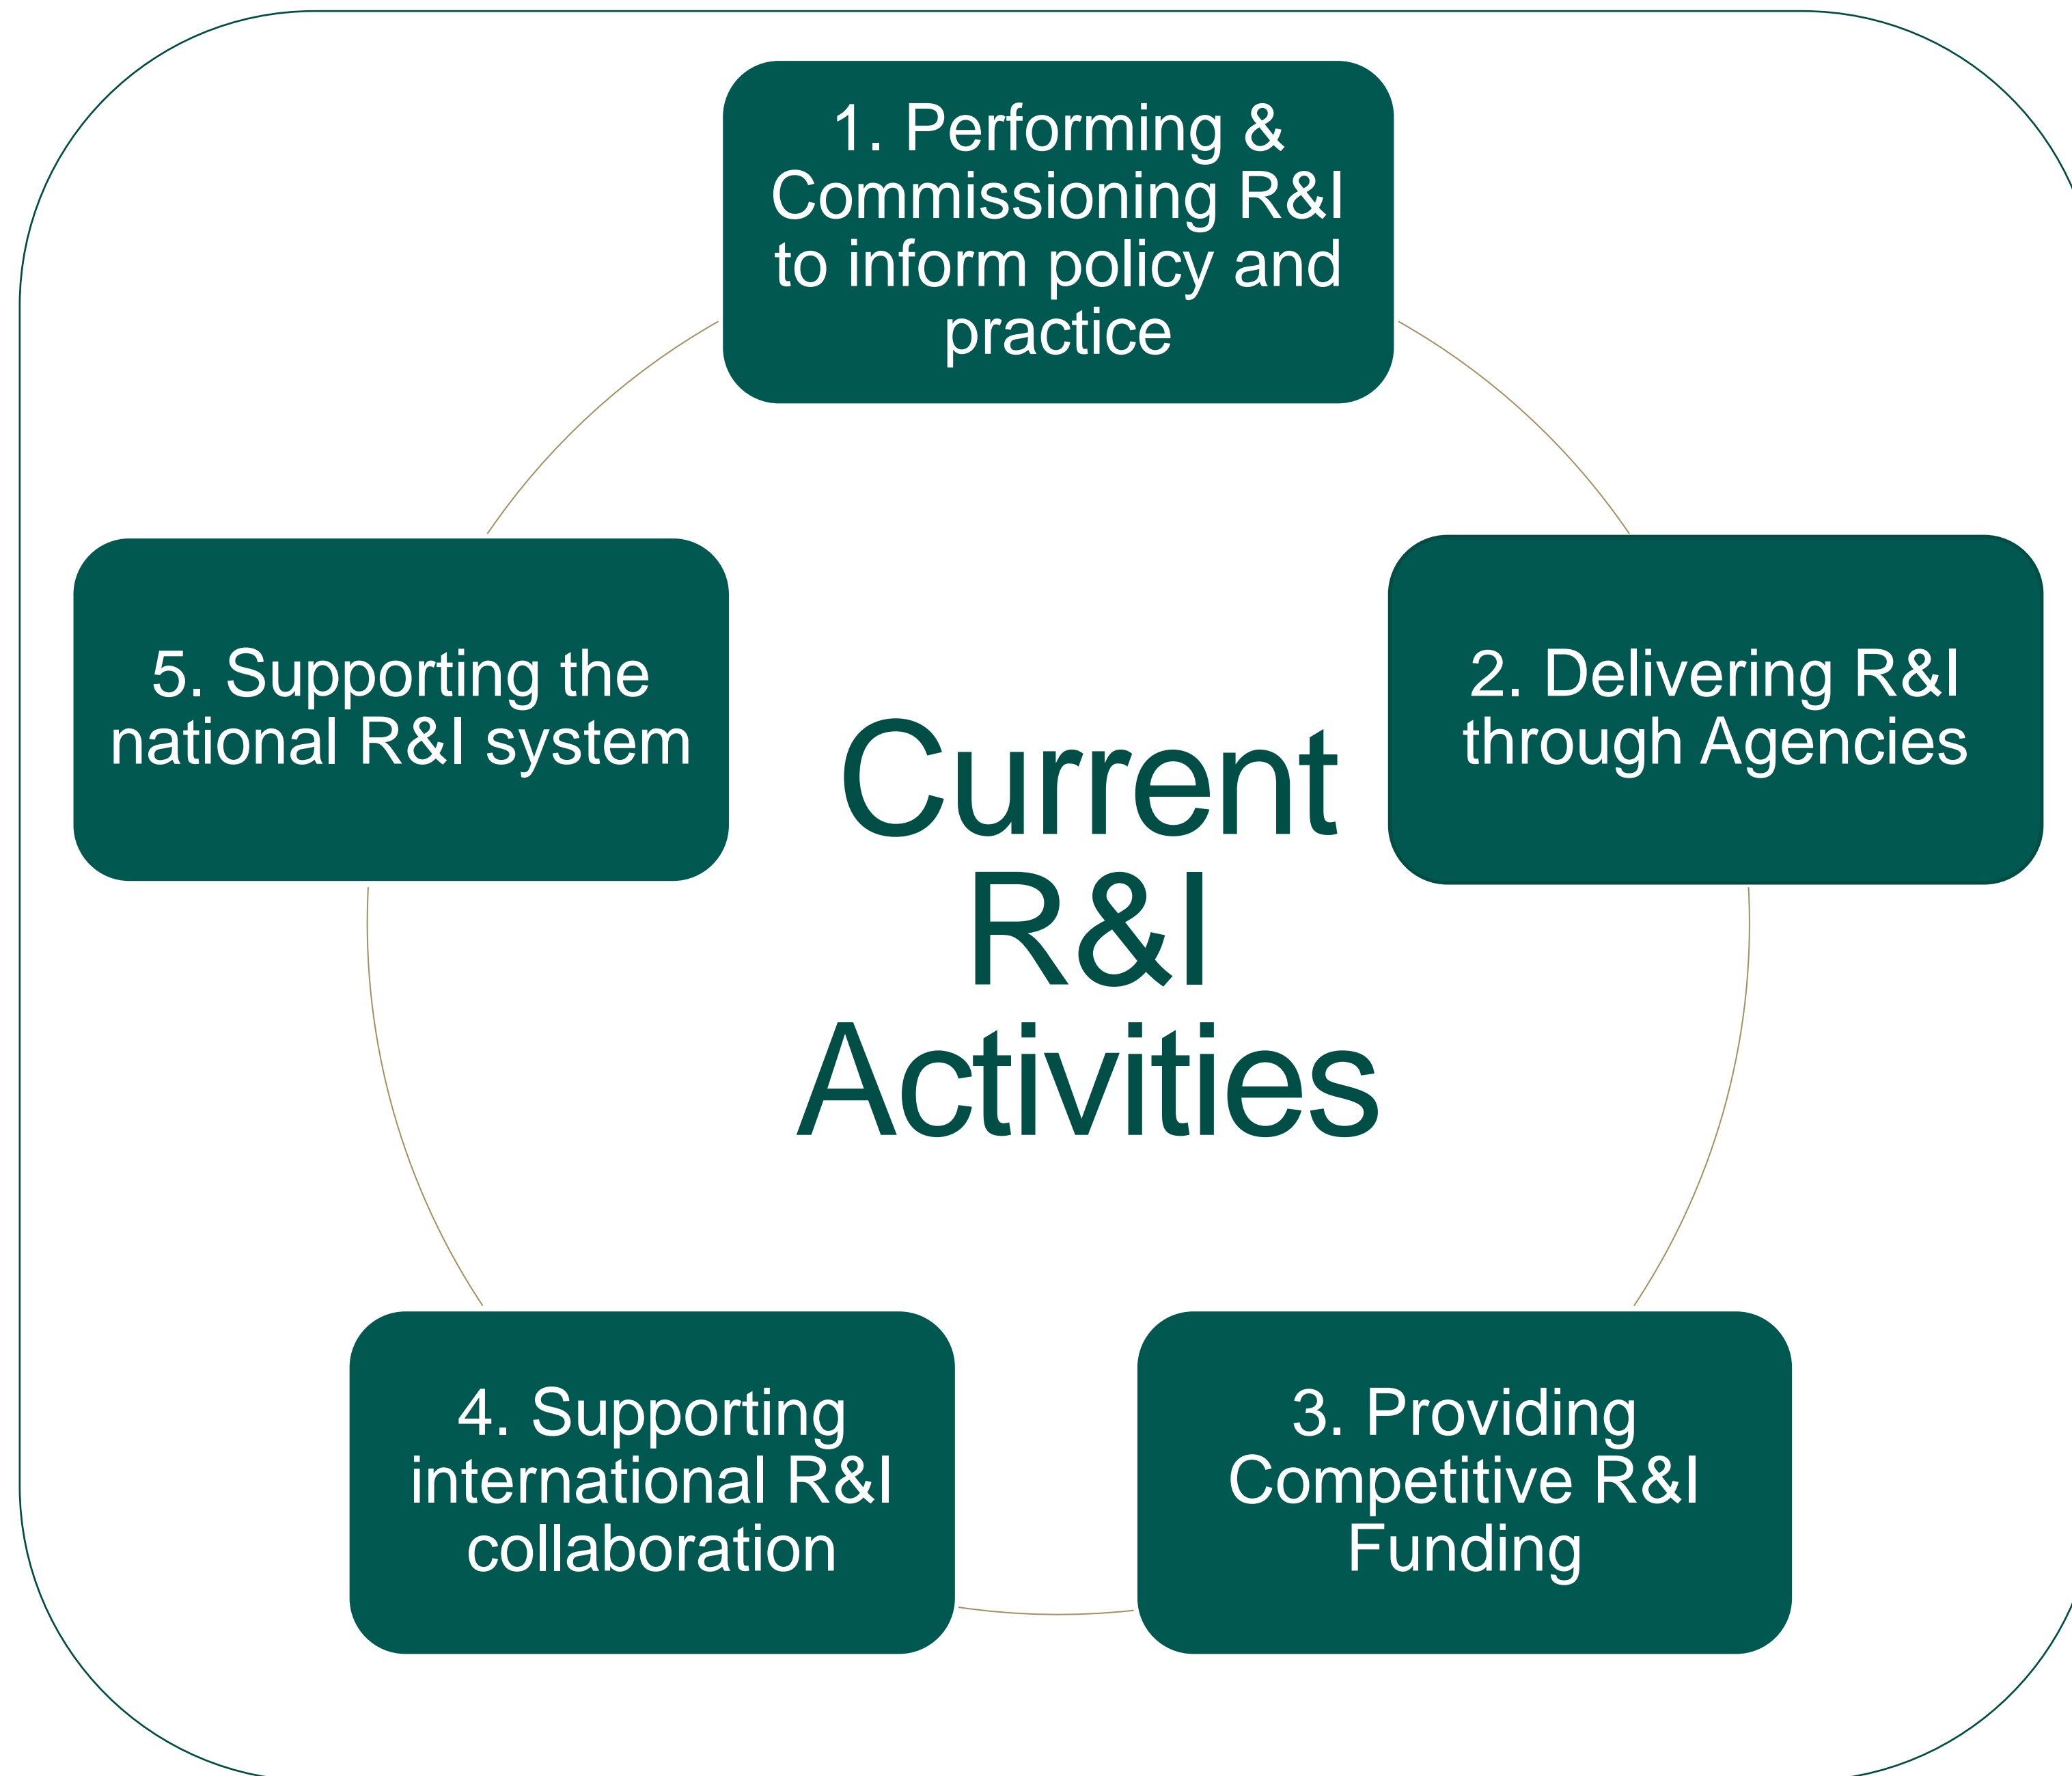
1. Performing & Commissioning R&I to inform policy and practice

5. Supporting the national R&I system

Current R&I Activities

2. Delivering R&I through Agencies

4. Supporting international R&I collaboration

3. Providing Competitive R&I Funding